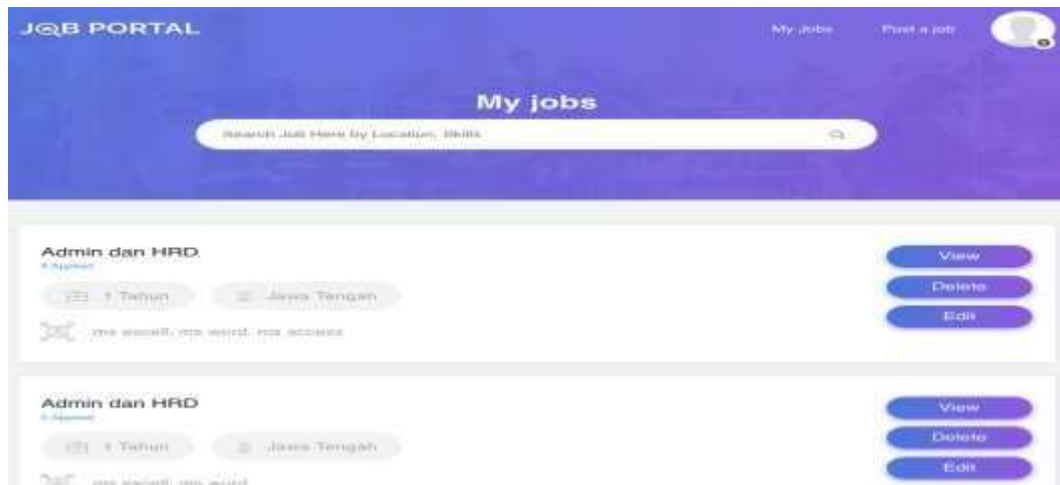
JOB PORTAL

My Jobs

Post a job

My jobs

Search Job Here by Location, Skills

Admin dan HRD

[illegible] Applied

1 Tahun

Jawa Tengah

ms excell, ms word, ms access

View

Delete

Edit

Admin dan HRD

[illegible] Applied

1 Tahun

Jawa Tengah

ms excell, ms word

View

Delete

Edit